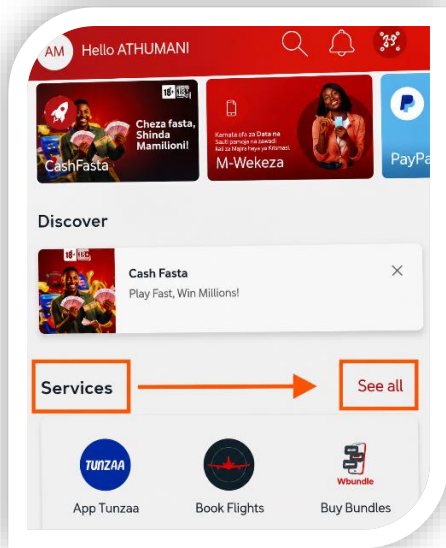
AM Hello ATHUMANI

18+ Cheza fasta, Shinda Mamilioni! CashFasta

Kamata ofa za Data na Sauti pamoja na zawadi kali za Mpira kwa Kwenye M-Wekeza

PayPa

Discover

18+ Cash Fasta
Play Fast, Win Millions!

Services

See all

TUNZAA App Tunzaa

Book Flights

Wbundle Buy Bundles